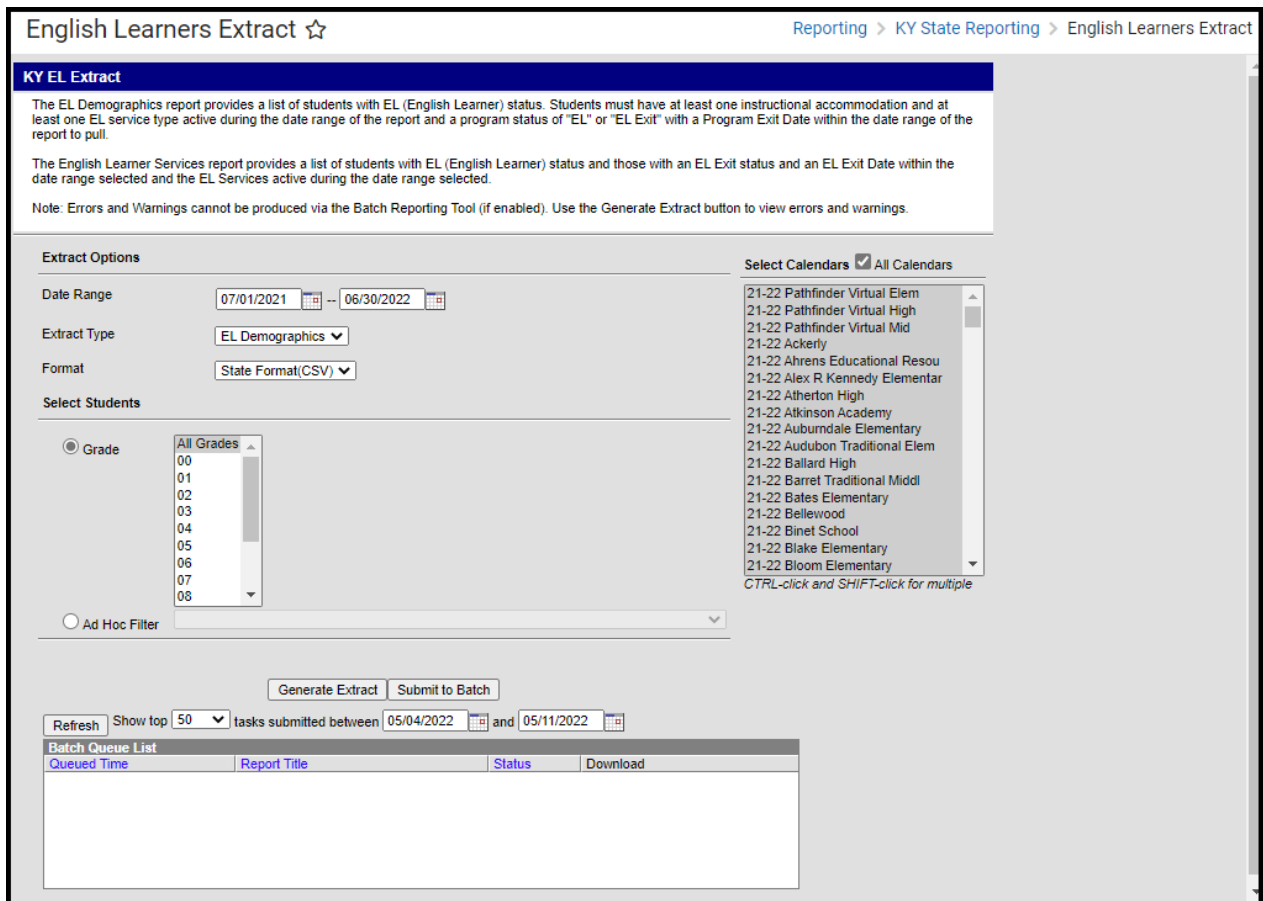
English Learners Extract ☆

Reporting > KY State Reporting > English Learners Extract

KY EL Extract

The EL Demographics report provides a list of students with EL (English Learner) status. Students must have at least one instructional accommodation and at least one EL service type active during the date range of the report and a program status of "EL" or "EL Exit" with a Program Exit Date within the date range of the report to pull.

The English Learner Services report provides a list of students with EL (English Learner) status and those with an EL Exit status and an EL Exit Date within the date range selected and the EL Services active during the date range selected.

Note: Errors and Warnings cannot be produced via the Batch Reporting Tool (if enabled). Use the Generate Extract button to view errors and warnings.

Extract Options

Date Range 07/01/2021 -- 06/30/2022

Extract Type EL Demographics

Format State Format(CSV)

Select Students

Grade
All Grades
00
01
02
03
04
05
06
07
08

Ad Hoc Filter

Select Calendars All Calendars

21-22 Pathfinder Virtual Elem
21-22 Pathfinder Virtual High
21-22 Pathfinder Virtual Mid
21-22 Ackerly
21-22 Ahrens Educational Resou
21-22 Alex R Kennedy Elementar
21-22 Atherton High
21-22 Atkinson Academy
21-22 Auburndale Elementary
21-22 Audubon Traditional Elem
21-22 Ballard High
21-22 Barret Traditional Middl
21-22 Bates Elementary
21-22 Bellewood
21-22 Binet School
21-22 Blake Elementary
21-22 Bloom Elementary

CTRL-click and SHIFT-click for multiple

Generate Extract Submit to Batch

Refresh Show top 50 tasks submitted between 05/04/2022 and 05/11/2022

Batch Queue List

| Queued Time | Report Title | Status | Download |
|---|---|---|---|